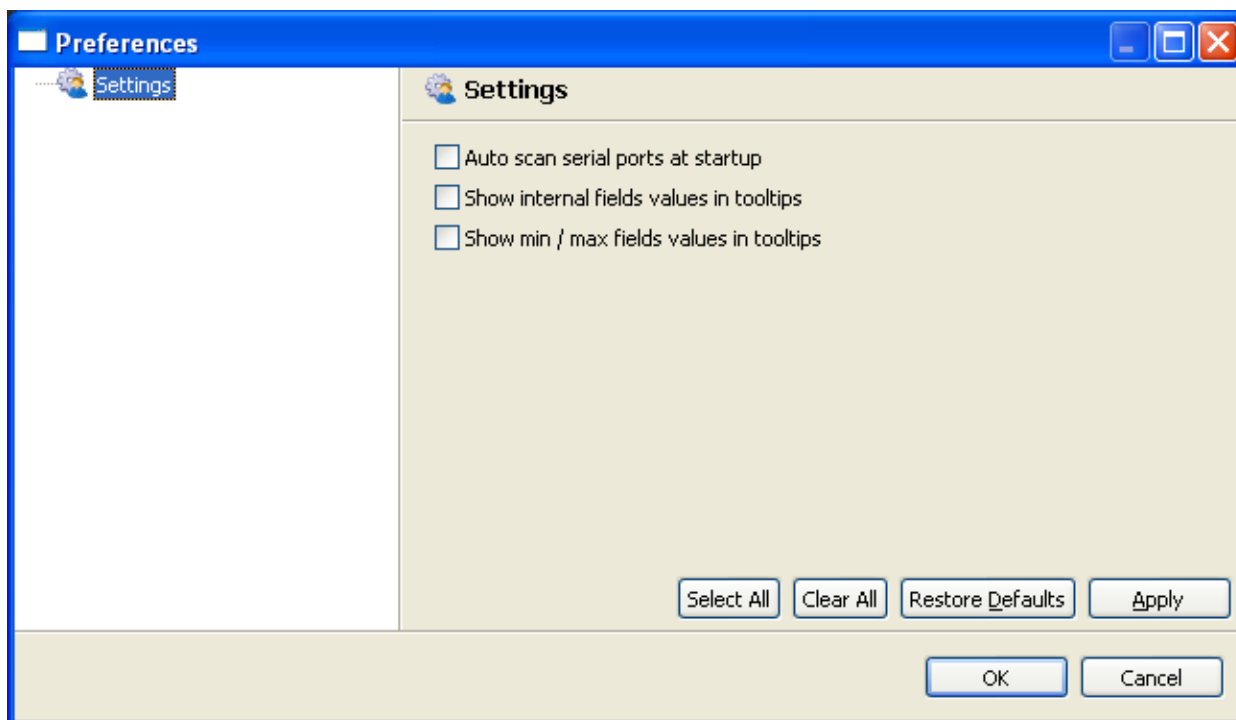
Preferences

Settings

Settings

Auto scan serial ports at startup

Show internal fields values in tooltips

Show min / max fields values in tooltips

Select All
Clear All
Restore Defaults
Apply

OK
Cancel